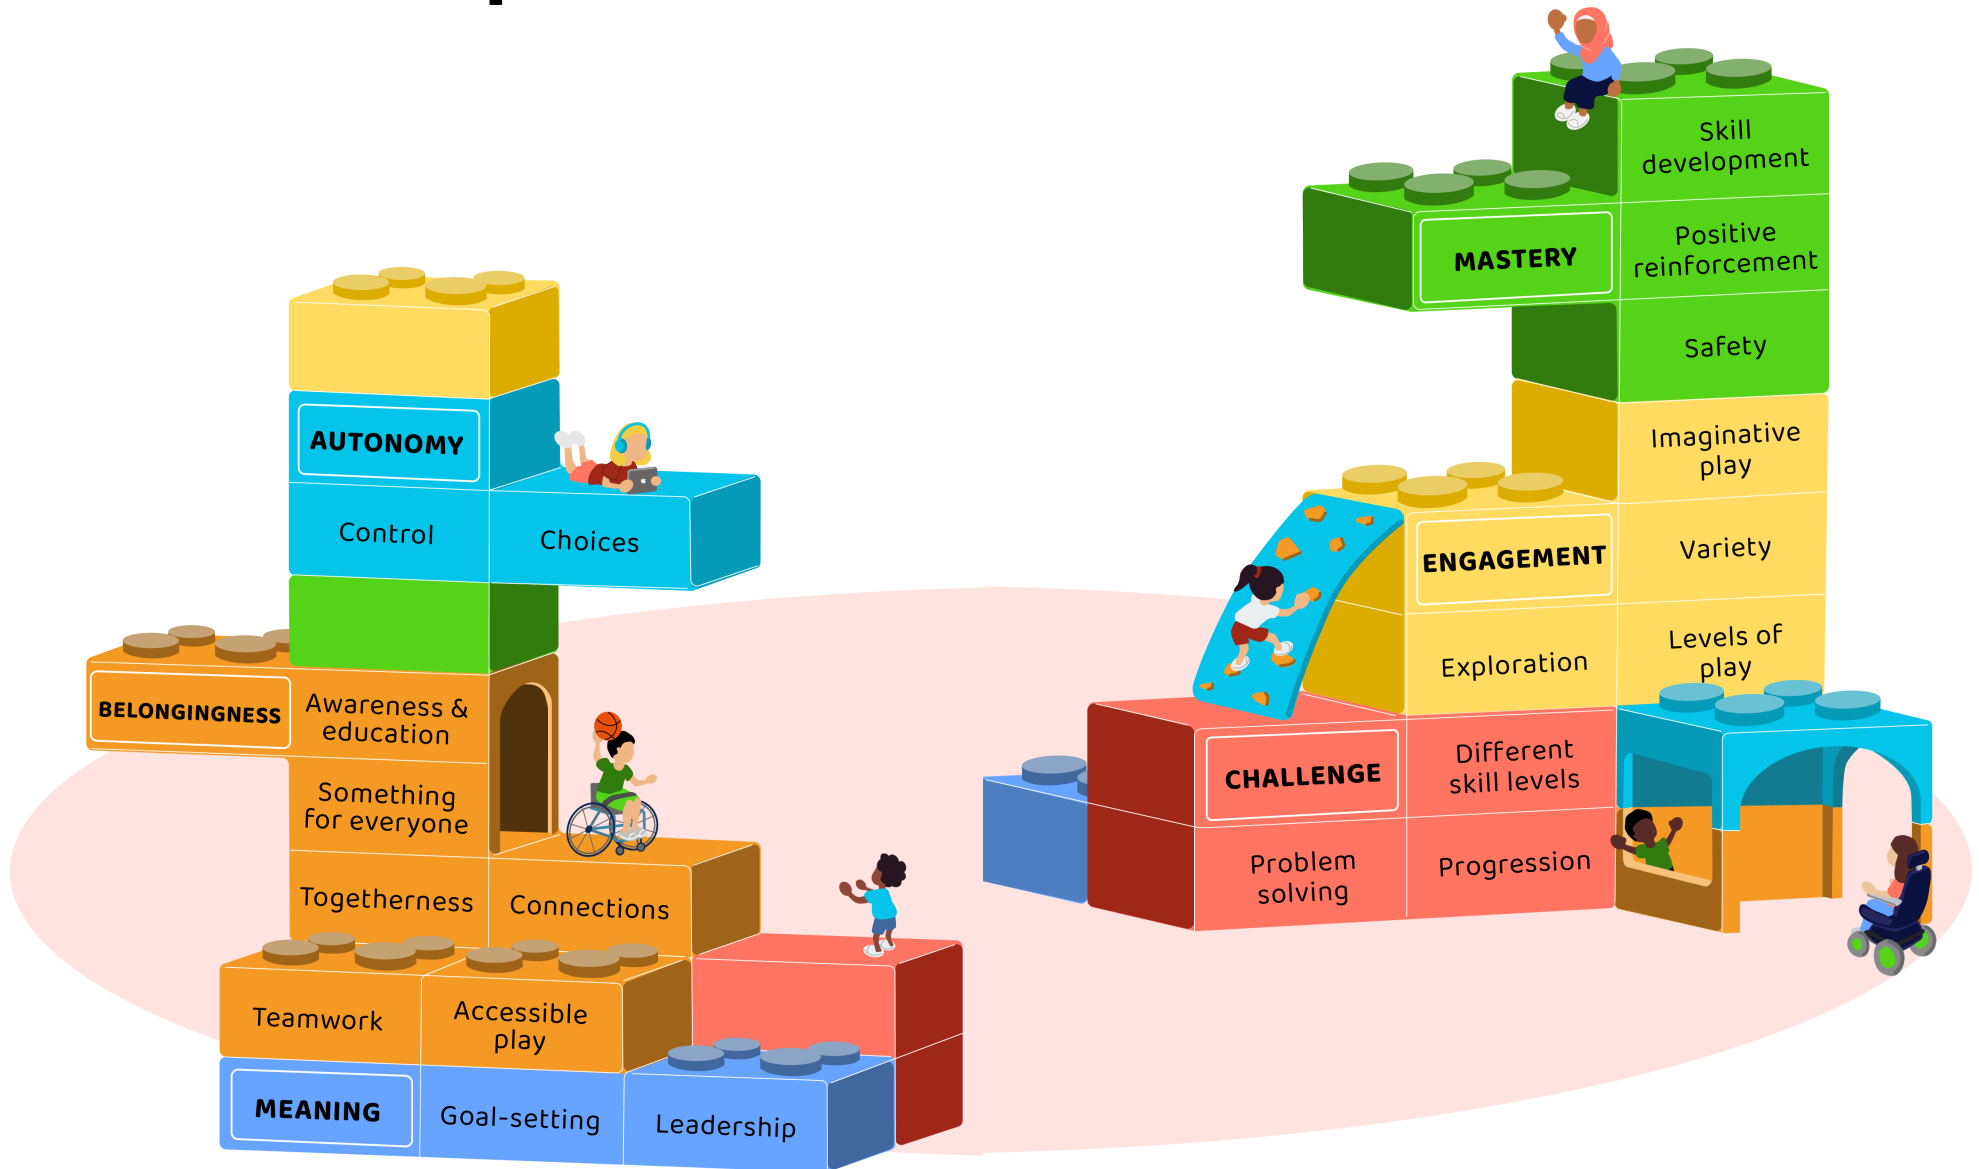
AUTONOMY

Control

Choices

BELONGINGNESS

Awareness & education

Something for everyone

Togetherness

Connections

Teamwork

Accessible play

MEANING

Goal-setting

Leadership

Skill development

MASTERY

Positive reinforcement

Safety

Imaginative play

ENGAGEMENT

Variety

Exploration

Levels of play

CHALLENGE

Different skill levels

Problem solving

Progression